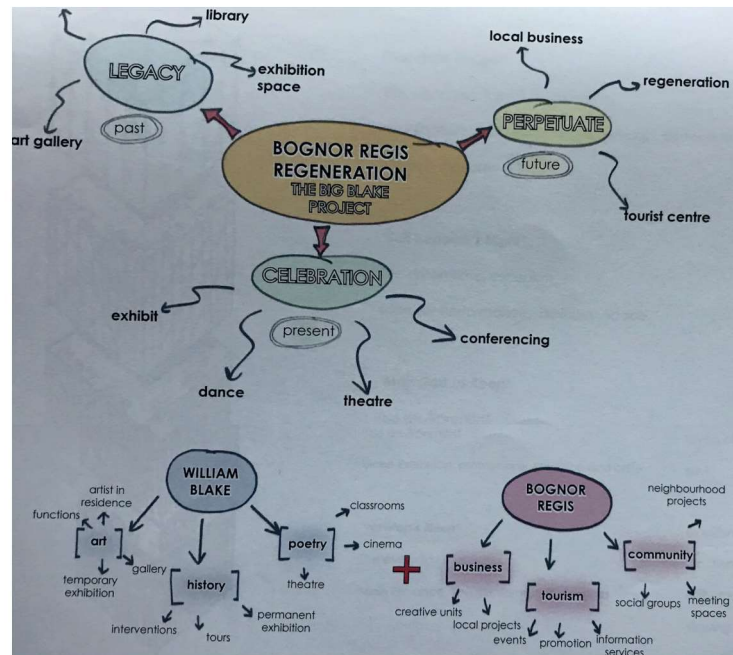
library

LEGACY

exhibition space

past

art gallery

BOGNOR REGIS REGENERATION
THE BIG BLAKE PROJECT

local business

PERPETUATE

regeneration

future

tourist centre

CELEBRATION

exhibit

present

conferencing

dance

theatre

WILLIAM BLAKE

artist in residence

functions

art

gallery

temporary exhibition

history

interventions

tours

permanent exhibition

poetry

classrooms

cinema

theatre

+

BOGNOR REGIS

business

creative units

local projects

tourism

events

promotion

information services

community

neighbourhood projects

social groups

meeting spaces